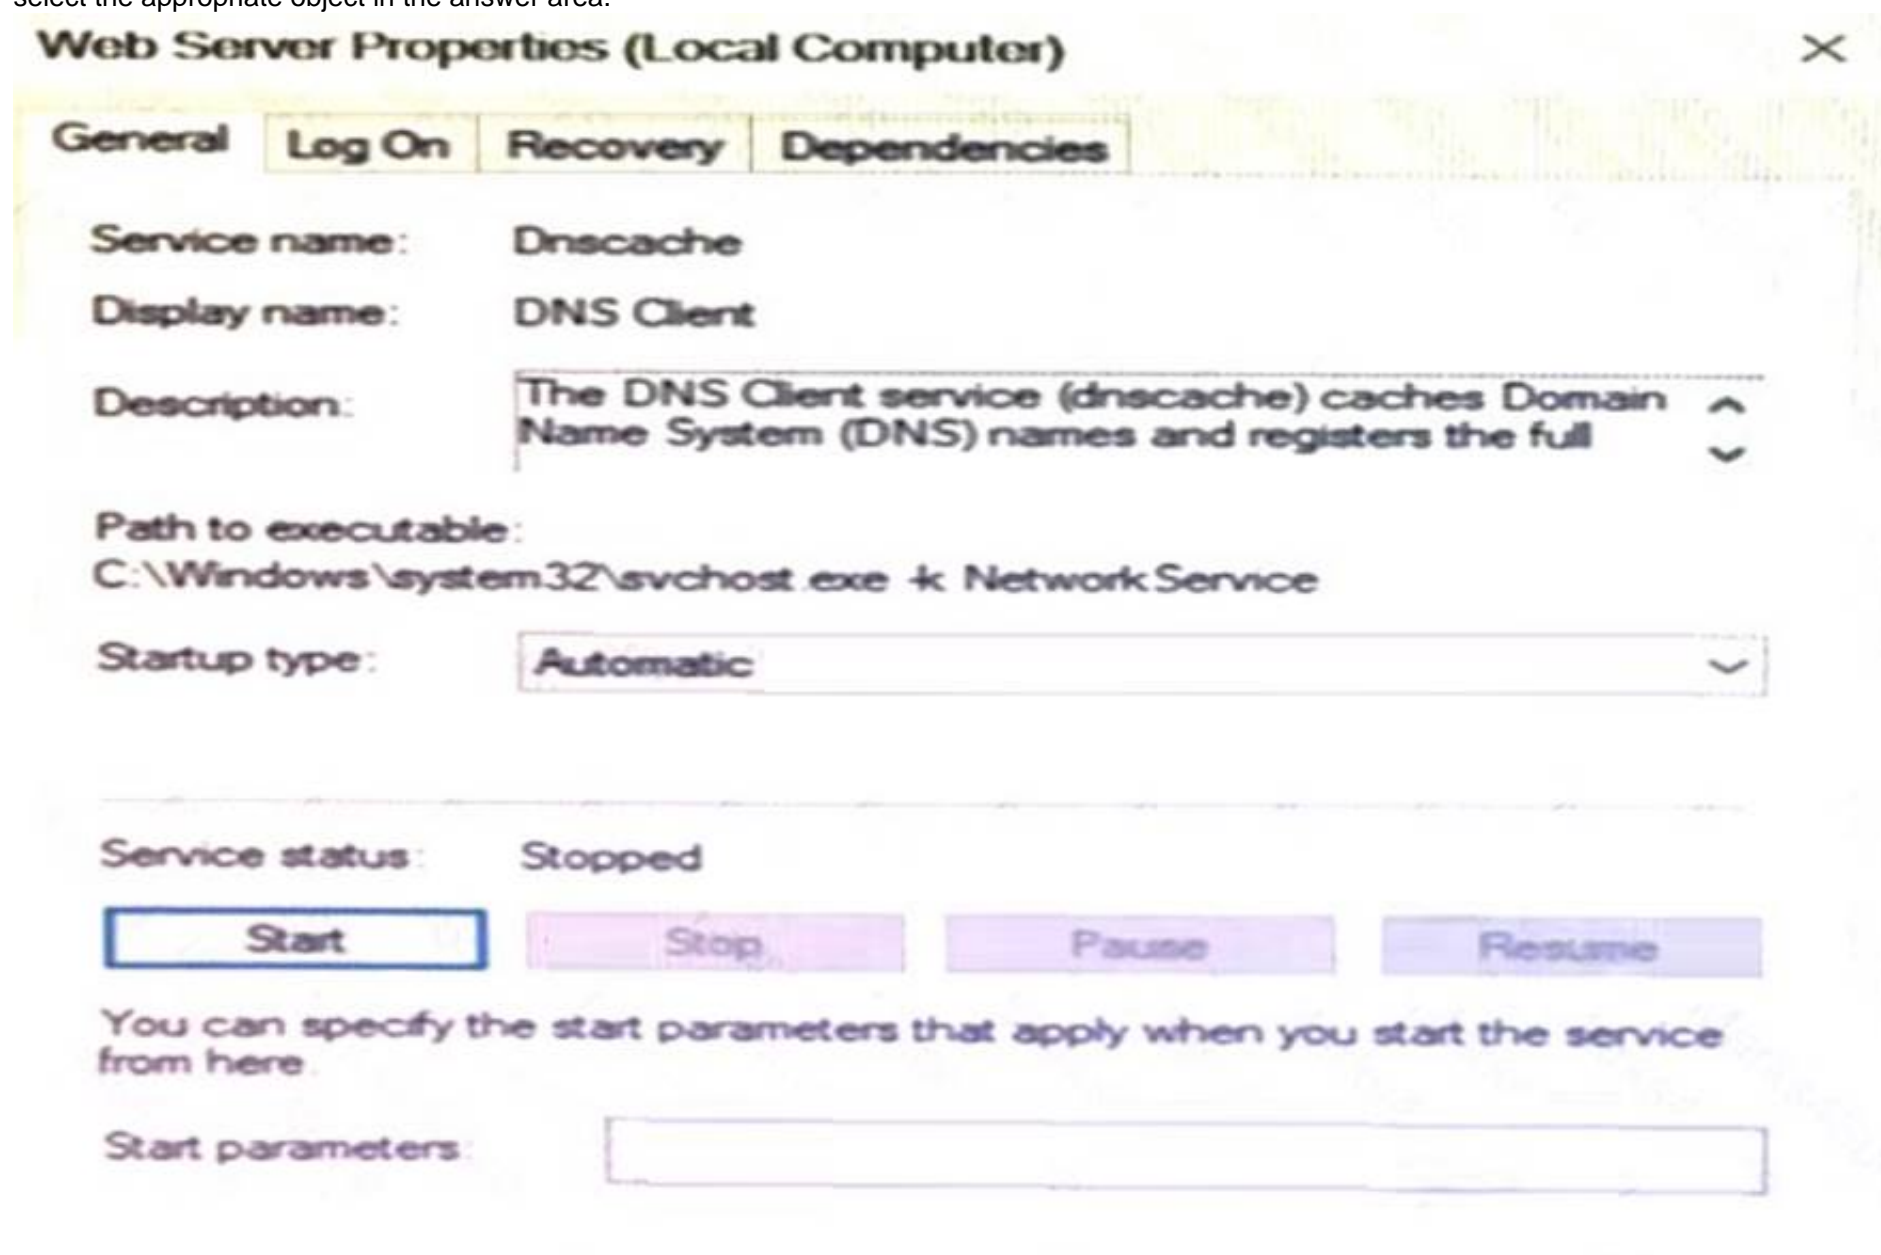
select the appropriate object in the answer area.

Web Server Properties (Local Computer)

×

General | Log On | Recovery | Dependencies

Service name: Dnscache

Display name: DNS Client

Description: The DNS Client service (dnscache) caches Domain Name System (DNS) names and registers the full

Path to executable:
C:\Windows\system32\svchost.exe -k NetworkService

Startup type: Automatic

Service status: Stopped

Start | Stop | Pause | Resume

You can specify the start parameters that apply when you start the service from here.

Start parameters: